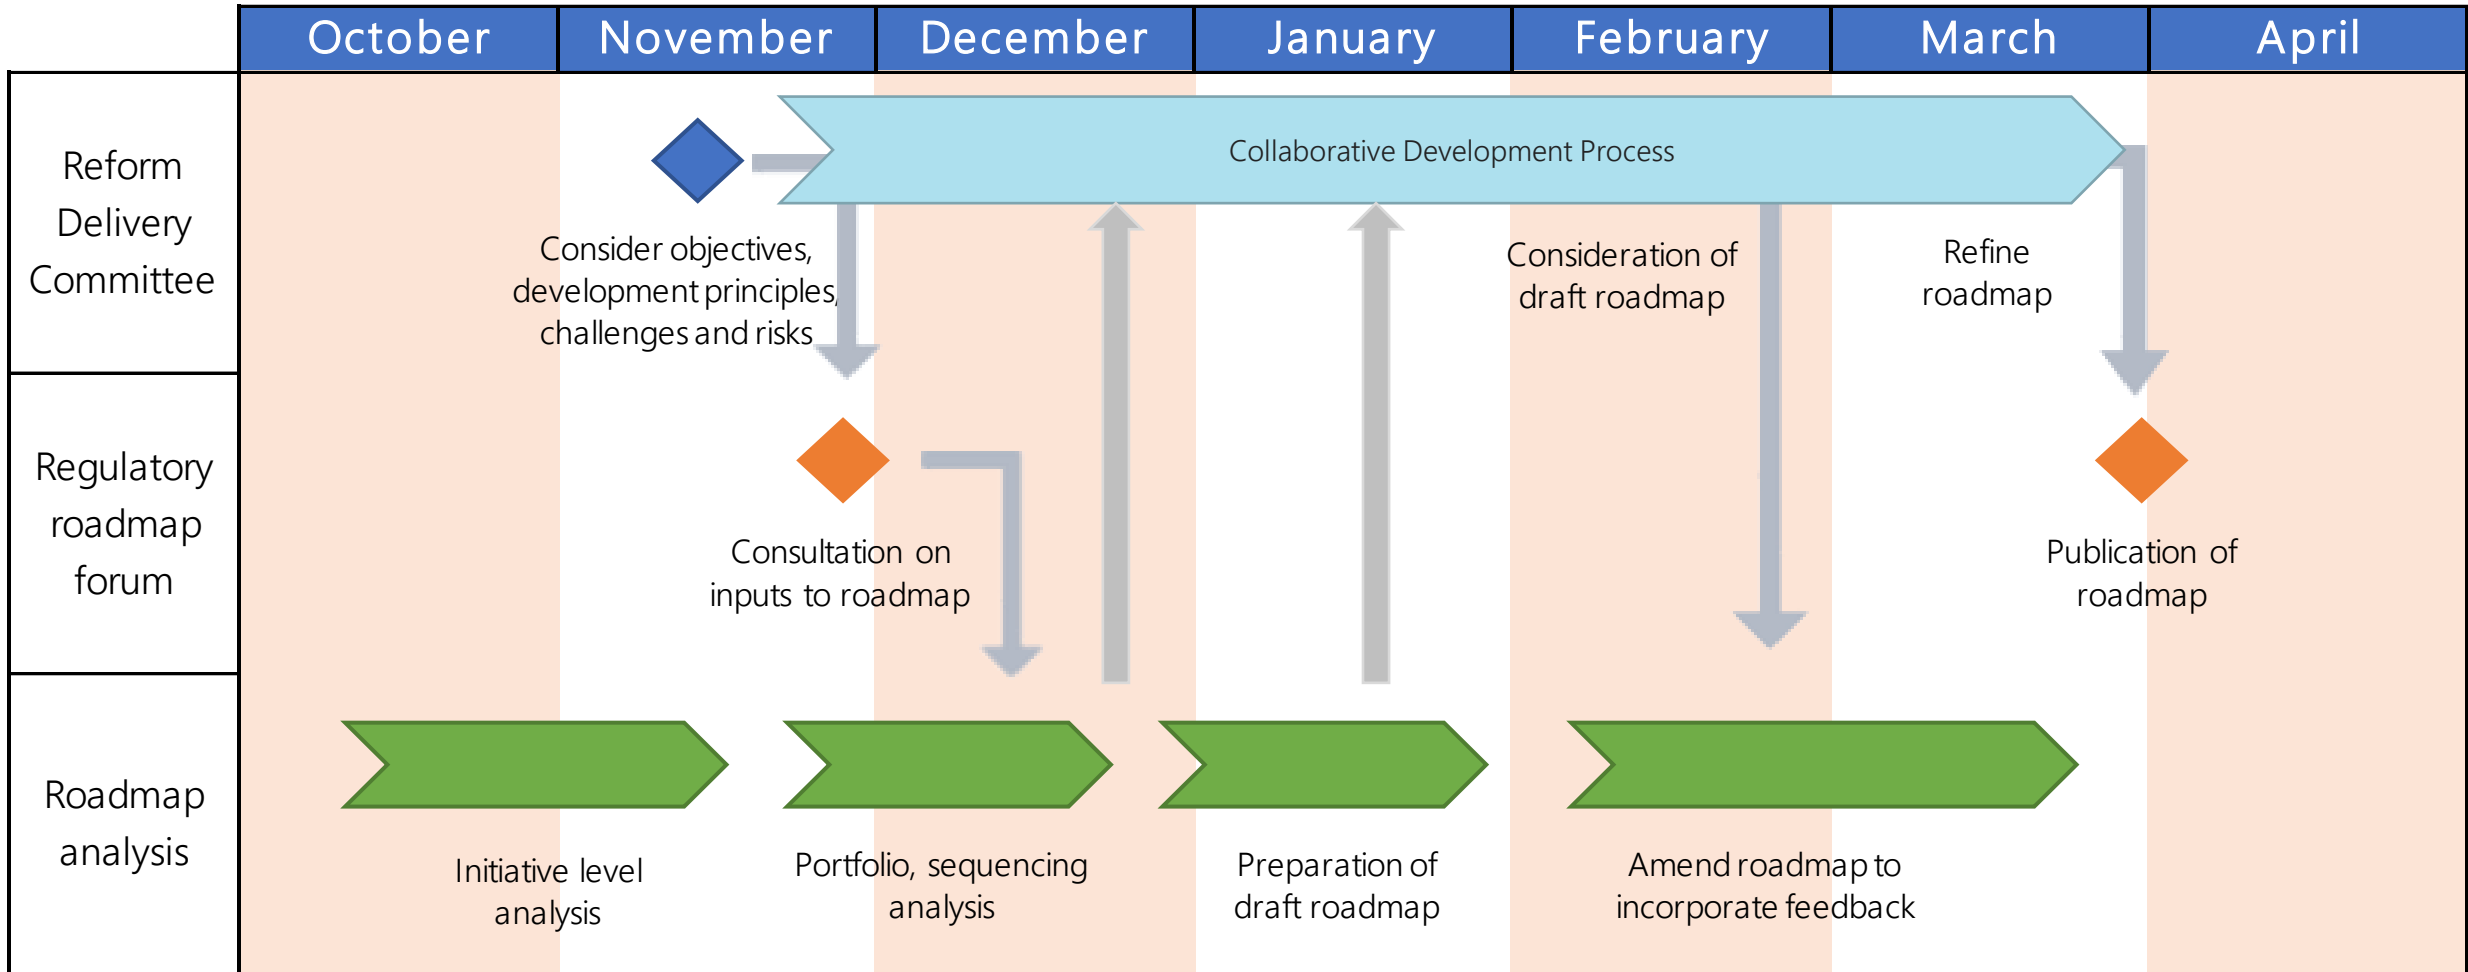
October November December January February March April

Reform Delivery Committee

Regulatory roadmap forum

Roadmap analysis

Collaborative Development Process

Consider objectives, development principles, challenges and risks

Consideration of draft roadmap

Refine roadmap

Consultation on inputs to roadmap

Publication of roadmap

Initiative level analysis

Portfolio, sequencing analysis

Preparation of draft roadmap

Amend roadmap to incorporate feedback